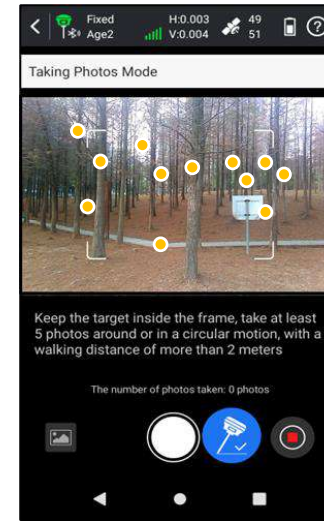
Fixed
Age2
H:0.003
V:0.004
49
51

Taking Photos Mode

Keep the target inside the frame, take at least 5 photos around or in a circular motion, with a walking distance of more than 2 meters

The number of photos taken: 0 photos